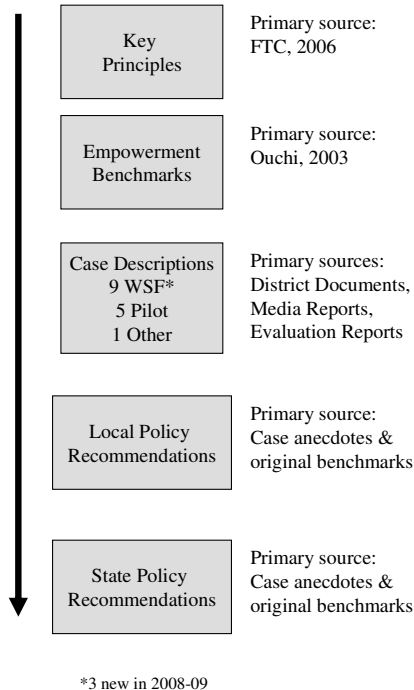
Key Principles

Primary source: FTC, 2006

Empowerment Benchmarks

Primary source: Ouchi, 2003

Case Descriptions
9 WSF*
5 Pilot
1 Other

Primary sources: District Documents, Media Reports, Evaluation Reports

Local Policy Recommendations

Primary source: Case anecdotes & original benchmarks

State Policy Recommendations

Primary source: Case anecdotes & original benchmarks

*3 new in 2008-09